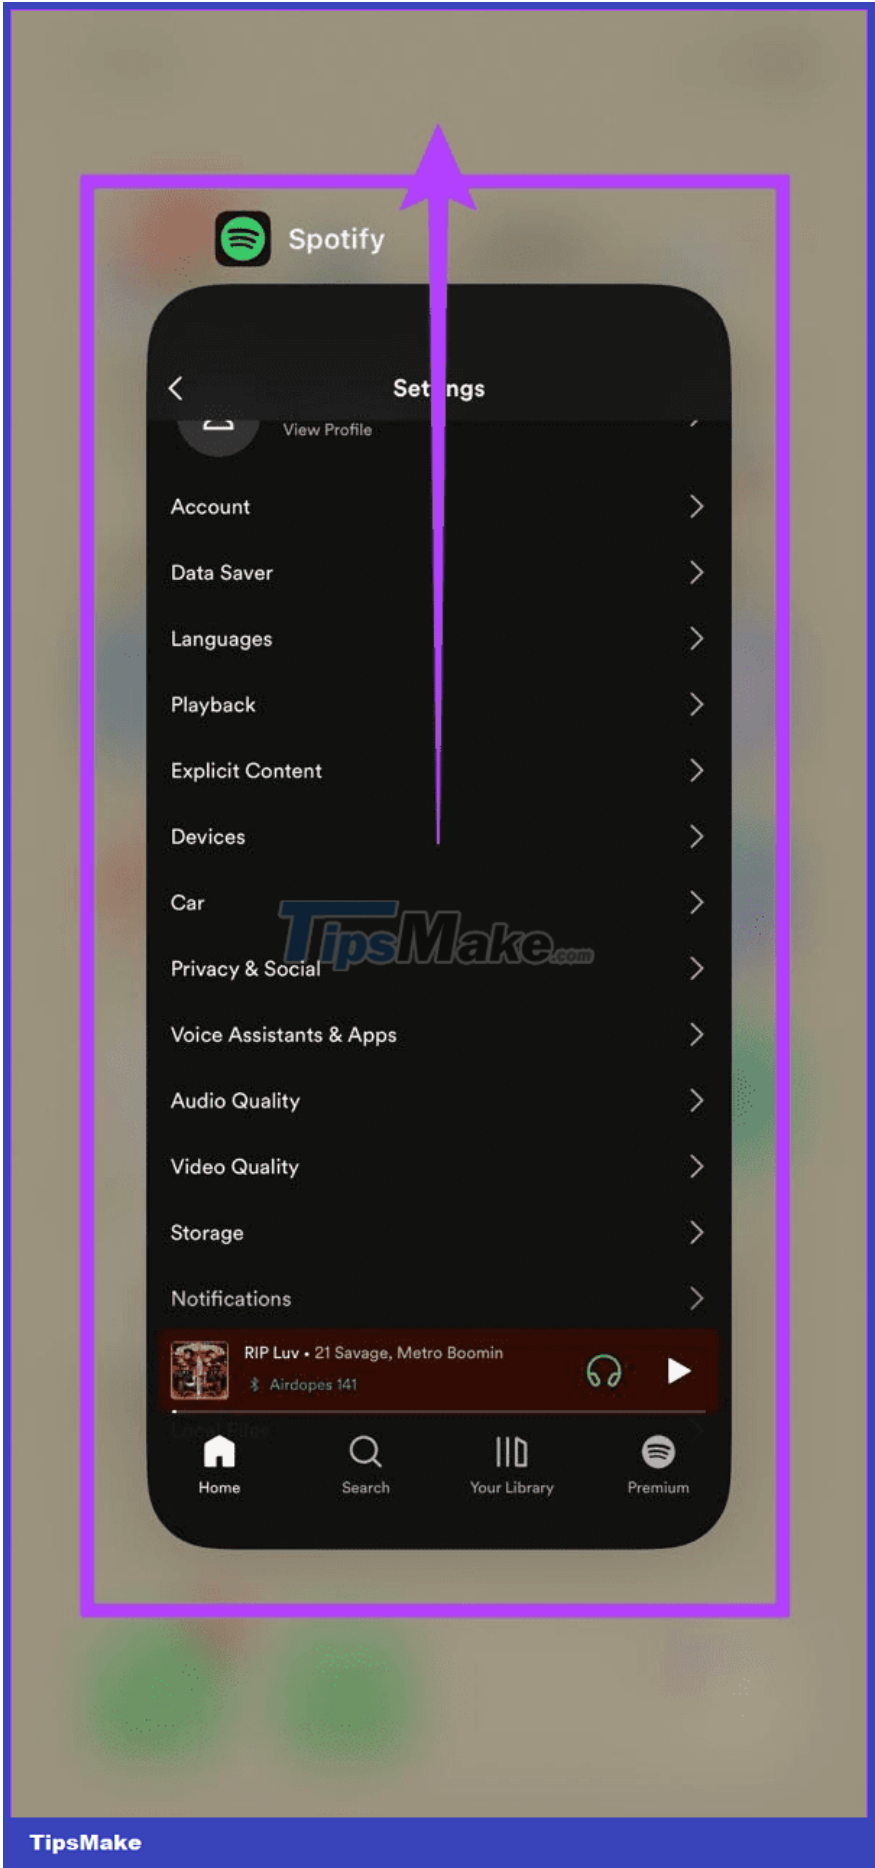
Spotify

Set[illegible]ngs

View Profile

Account

Data Saver

Languages

Playback

Explicit Content

Devices

Car

TipsMake.com

Privacy & Social

Voice Assistants & Apps

Audio Quality

Video Quality

Storage

Notifications

RIP Luv • 21 Savage, Metro Boomin

Airdopes 141

Home

Search

Your Library

Premium

TipsMake